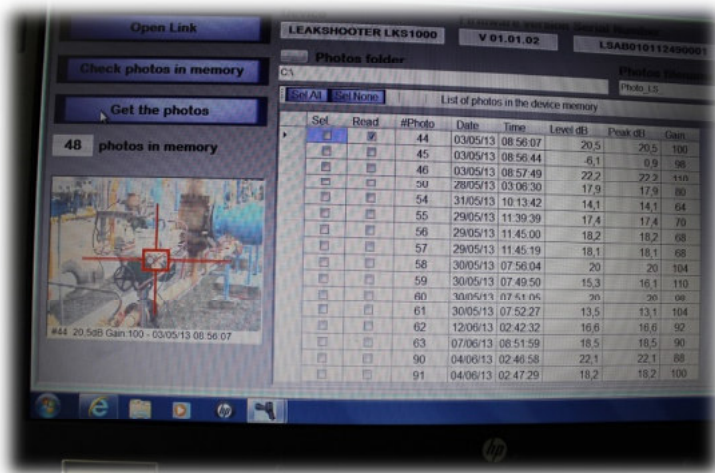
Open Link

Check photos in memory

Get the photos

48 photos in memory

#44 20.5dB Gain:100 - 03/05/13 08:56:07

LEAKSHOOTER LKS1000

V 01.01.02

LSAB0101112450001

Photos folder

C:\

Photos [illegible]

Photo_LS

Set All Set None

List of photos in the device memory

| Sel | Read | #Photo | Date | Time | Level dB | Peak dB | Gain |
|---|---|---|---|---|---|---|---|
| | | 44 | 03/05/13 | 08:56:07 | 20,5 | 20,5 | 100 |
| | | 45 | 03/05/13 | 08:56:44 | -6,1 | 0,9 | 98 |
| | | 46 | 03/05/13 | 08:57:49 | 22,2 | 22,2 | 110 |
| | | 50 | 28/05/13 | 03:06:30 | 17,9 | 17,9 | 80 |
| | | 54 | 31/05/13 | 10:13:42 | 14,1 | 14,1 | 64 |
| | | 55 | 29/05/13 | 11:39:39 | 17,4 | 17,4 | 70 |
| | | 56 | 29/05/13 | 11:45:00 | 18,2 | 18,2 | 68 |
| | | 57 | 29/05/13 | 11:45:19 | 18,1 | 18,1 | 68 |
| | | 58 | 30/05/13 | 07:56:04 | 20 | 20 | 104 |
| | | 59 | 30/05/13 | 07:49:50 | 15,3 | 16,1 | 110 |
| | | 60 | 30/05/13 | 07:51:05 | 20 | 20 | 98 |
| | | 61 | 30/05/13 | 07:52:27 | 13,5 | 13,1 | 104 |
| | | 62 | 12/06/13 | 02:42:32 | 16,6 | 16,6 | 92 |
| | | 63 | 07/06/13 | 08:51:59 | 18,5 | 18,5 | 90 |
| | | 90 | 04/06/13 | 02:46:58 | 22,1 | 22,1 | 88 |
| | | 91 | 04/06/13 | 02:47:29 | 18,2 | 18,2 | 100 |